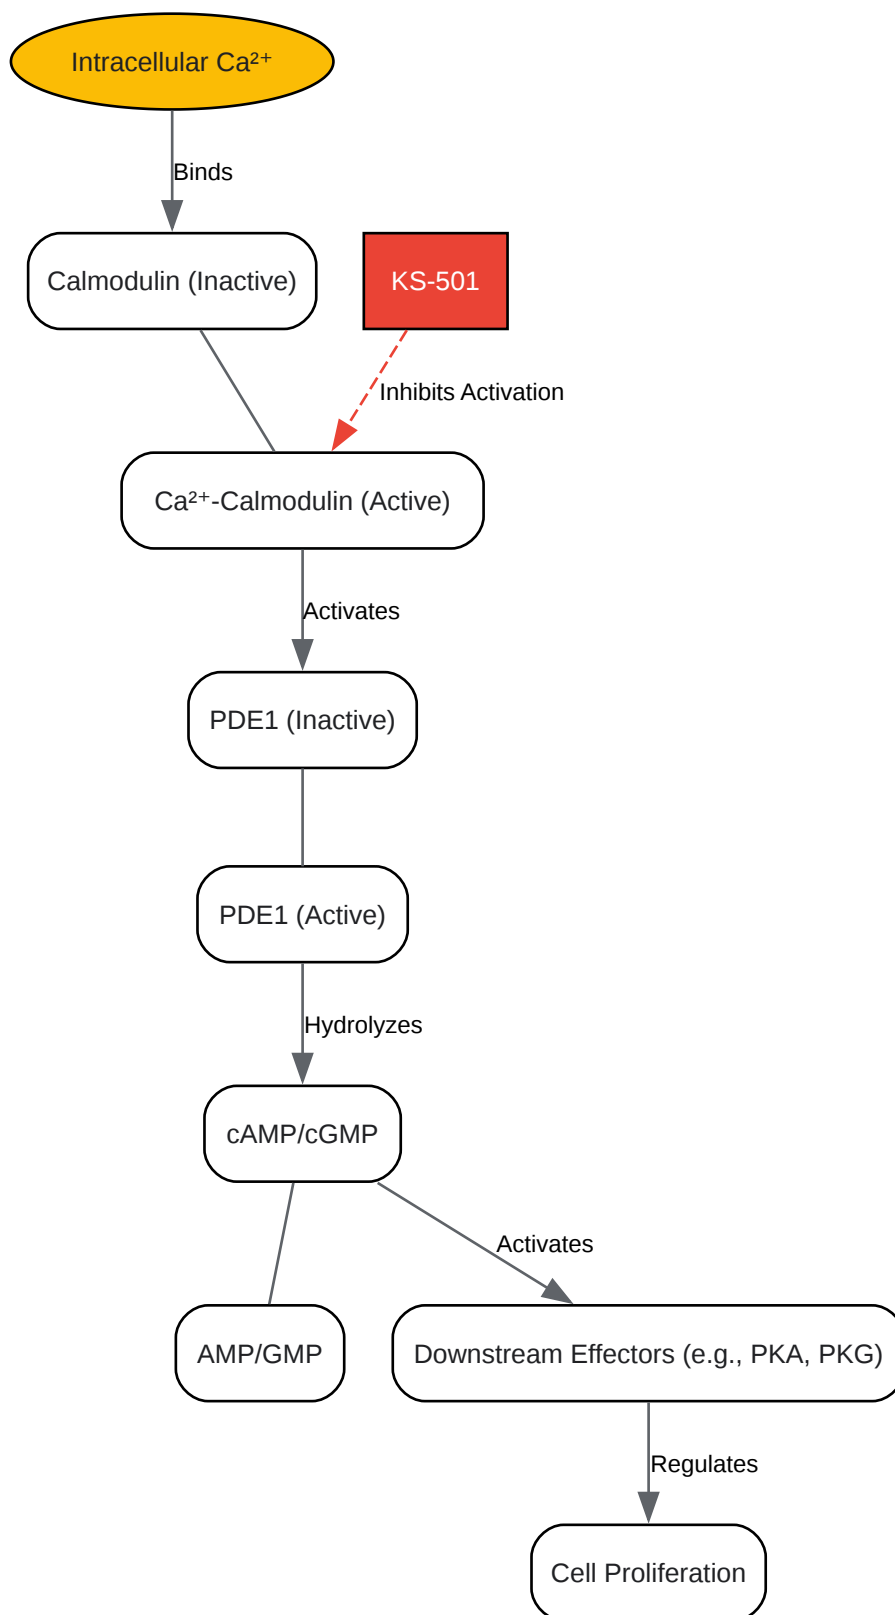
Intracellular $Ca^{2+}$

Binds

Calmodulin (Inactive)

KS-501

Inhibits Activation

$Ca^{2+}$-Calmodulin (Active)

Activates

PDE1 (Inactive)

PDE1 (Active)

Hydrolyzes

cAMP/cGMP

Activates

AMP/GMP

Downstream Effectors (e.g., PKA, PKG)

Regulates

Cell Proliferation